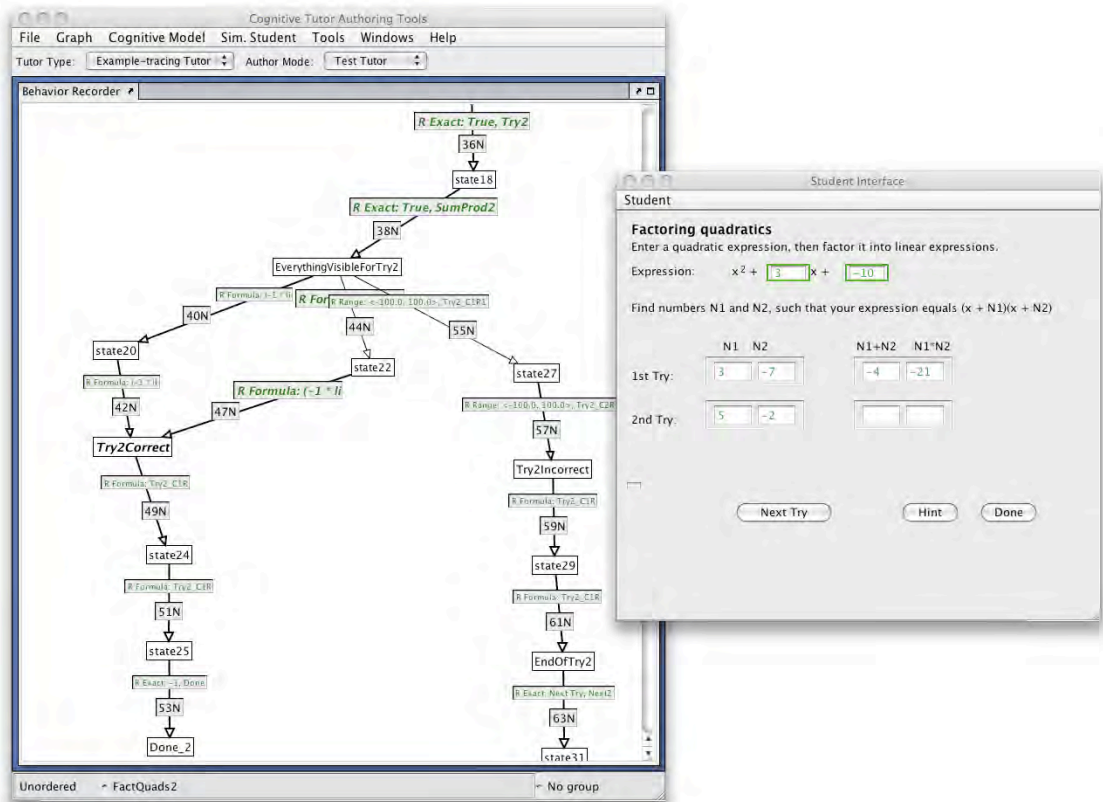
Cognitive Tutor Authoring Tools

File Graph Cognitive Model Sim. Student Tools Windows Help

Tutor Type: Example-tracing Tutor Author Mode: Test Tutor

Behavior Recorder

R Exact: True, Try2
36N
state18
R Exact: True, SumProd2
38N
EverythingVisibleForTry2
R Formula: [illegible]
R For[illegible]
R Range: <-100.0, 100.0>, Try2_C1R1
40N
44N
55N
state20
state22
state27
R Formula: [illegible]
R Formula: (-1 * li
R Range: <-100.0, 100.0>, Try2_C2R
42N
47N
57N
Try2Correct
Try2Incorrect
R Formula: Try2_C1R
R Formula: Try2_C1R
49N
59N
state24
state29
R Formula: Try2_C1R
R Formula: Try2_C1R
51N
61N
state25
EndOfTry2
R Exact: -1, Done
R Exact: Next Try, Next2
53N
63N
Done_2
state31

Unordered FactQuads2 No group

Student Interface
Student

Factoring quadratics
Enter a quadratic expression, then factor it into linear expressions.

Expression: $x^2$ + 3 x + -10

Find numbers N1 and N2, such that your expression equals (x + N1)(x + N2)

| | N1 | N2 | N1+N2 | N1*N2 |
|---|---|---|---|---|
| 1st Try: | 3 | -7 | -4 | -21 |
| 2nd Try: | 5 | -2 | | |

Next Try Hint Done